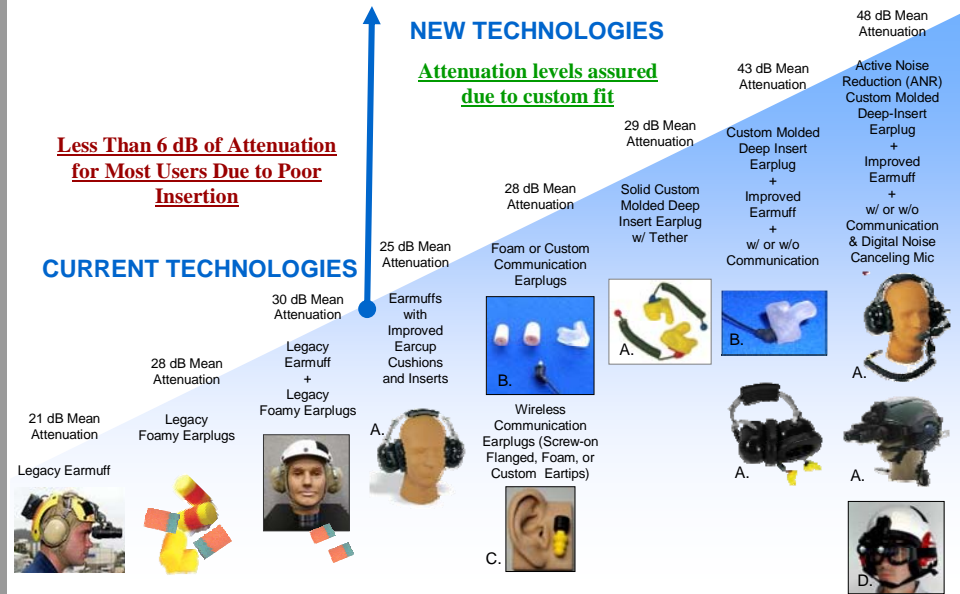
NEW TECHNOLOGIES

Attenuation levels assured due to custom fit

Less Than 6 dB of Attenuation for Most Users Due to Poor Insertion

CURRENT TECHNOLOGIES

21 dB Mean Attenuation

Legacy Earmuff

28 dB Mean Attenuation

Legacy Foamy Earplugs

30 dB Mean Attenuation

Legacy Earmuff + Legacy Foamy Earplugs

25 dB Mean Attenuation

Earmuffs with Improved Earcup Cushions and Inserts

A.

28 dB Mean Attenuation

Foam or Custom Communication Earplugs

B.

Wireless Communication Earplugs (Screw-on Flanged, Foam, or Custom Eartips)

C.

29 dB Mean Attenuation

Solid Custom Molded Deep Insert Earplug w/ Tether

A.

43 dB Mean Attenuation

Custom Molded Deep Insert Earplug + Improved Earmuff + w/ or w/o Communication

B.

A.

48 dB Mean Attenuation

Active Noise Reduction (ANR) Custom Molded Deep-Insert Earplug + Improved Earmuff + w/ or w/o Communication & Digital Noise Canceling Mic

A.

A.

D.